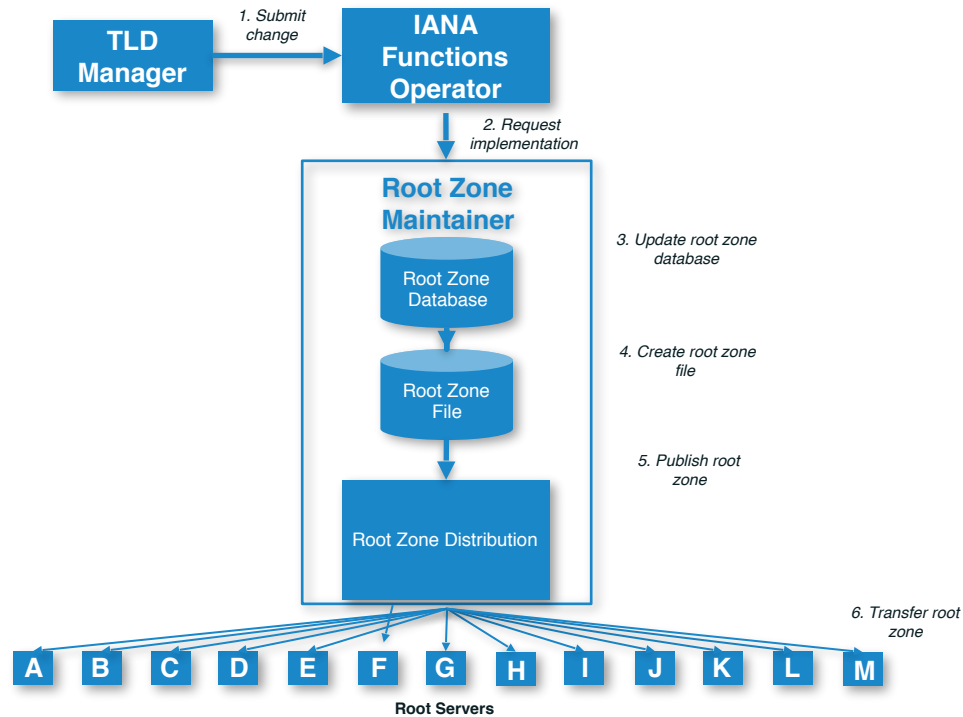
TLD Manager

1. Submit change

IANA Functions Operator

2. Request implementation

Root Zone Maintainer

Root Zone Database

3. Update root zone database

Root Zone File

4. Create root zone file

5. Publish root zone

Root Zone Distribution

6. Transfer root zone

A B C D E F G H I J K L M

Root Servers